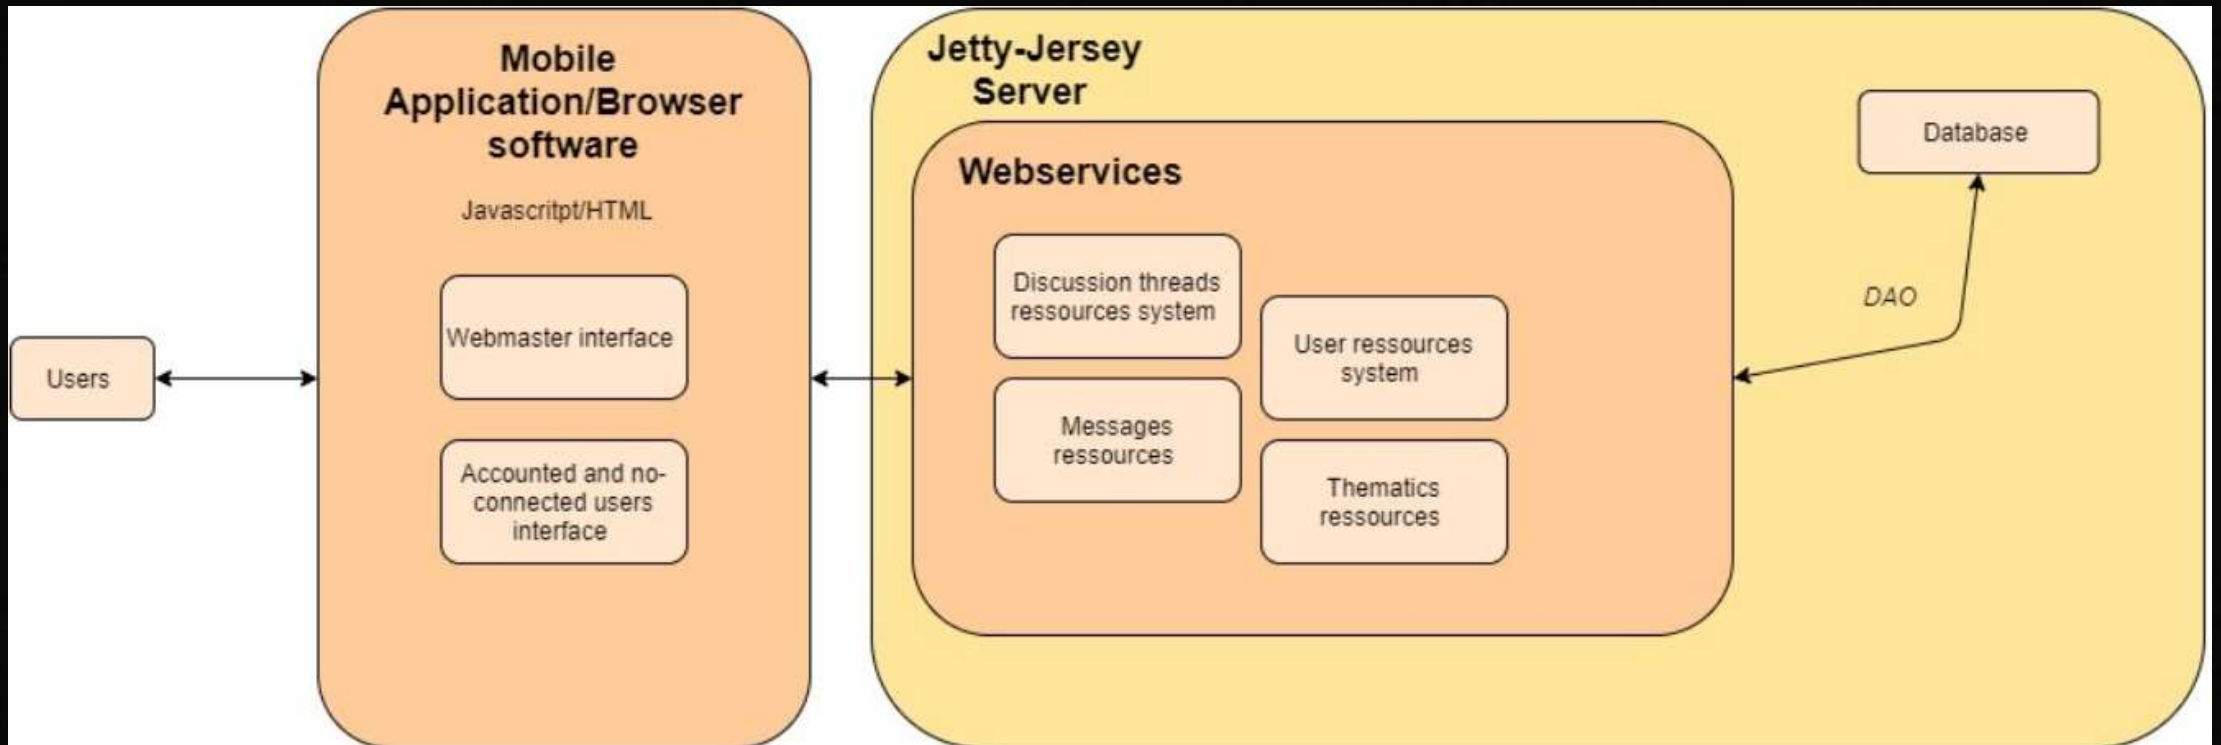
Users

Mobile Application/Browser software

Javascritpt/HTML

Webmaster interface

Accounted and no-connected users interface

Jetty-Jersey Server

Webservices

Discussion threads ressources system

Messages ressources

User ressources system

Thematics ressources

DAO

Database